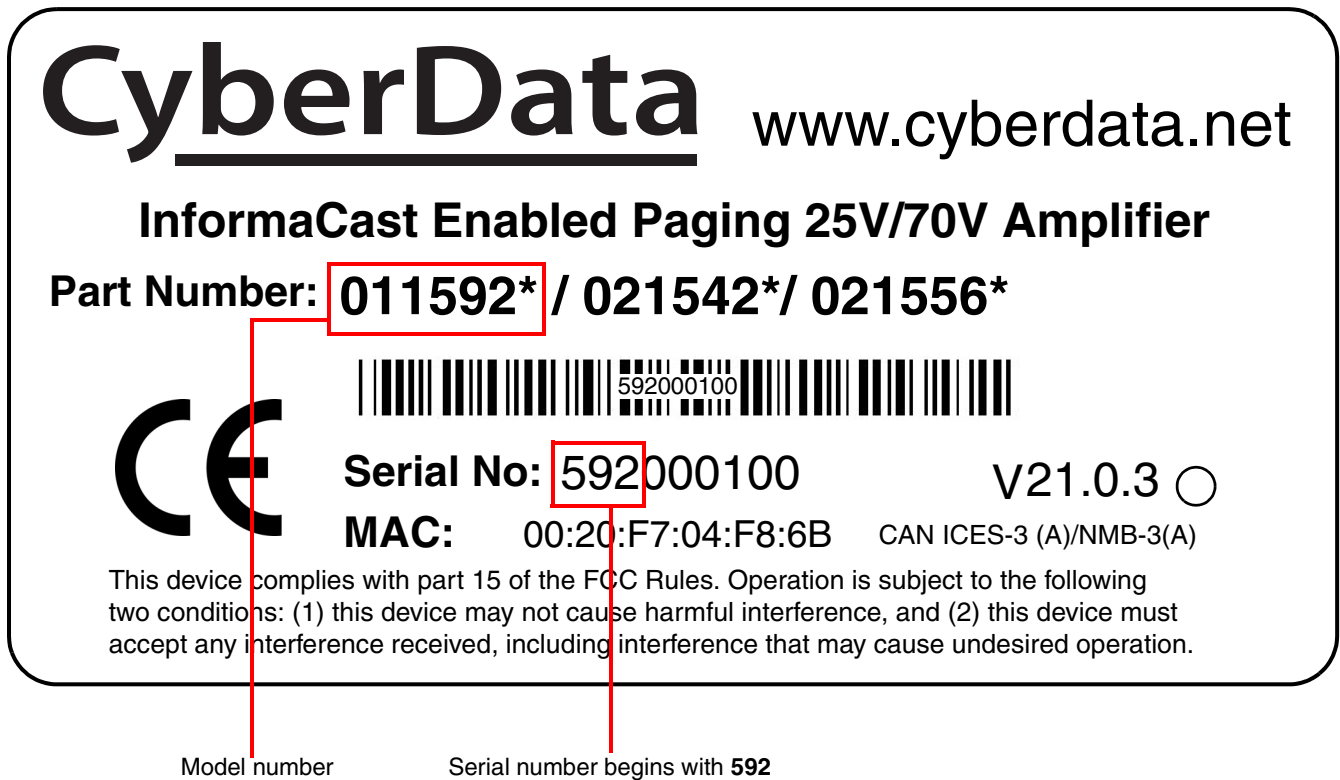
CyberData www.cyberdata.net

InformaCast Enabled Paging 25V/70V Amplifier

Part Number: 011592* / 021542*/ 021556*

592000100

CE

Serial No: 592000100

V21.0.3

MAC: 00:20:F7:04:F8:6B

CAN ICES-3 (A)/NMB-3(A)

This device complies with part 15 of the FCC Rules. Operation is subject to the following two conditions: (1) this device may not cause harmful interference, and (2) this device must accept any interference received, including interference that may cause undesired operation.

Model number

Serial number begins with **592**